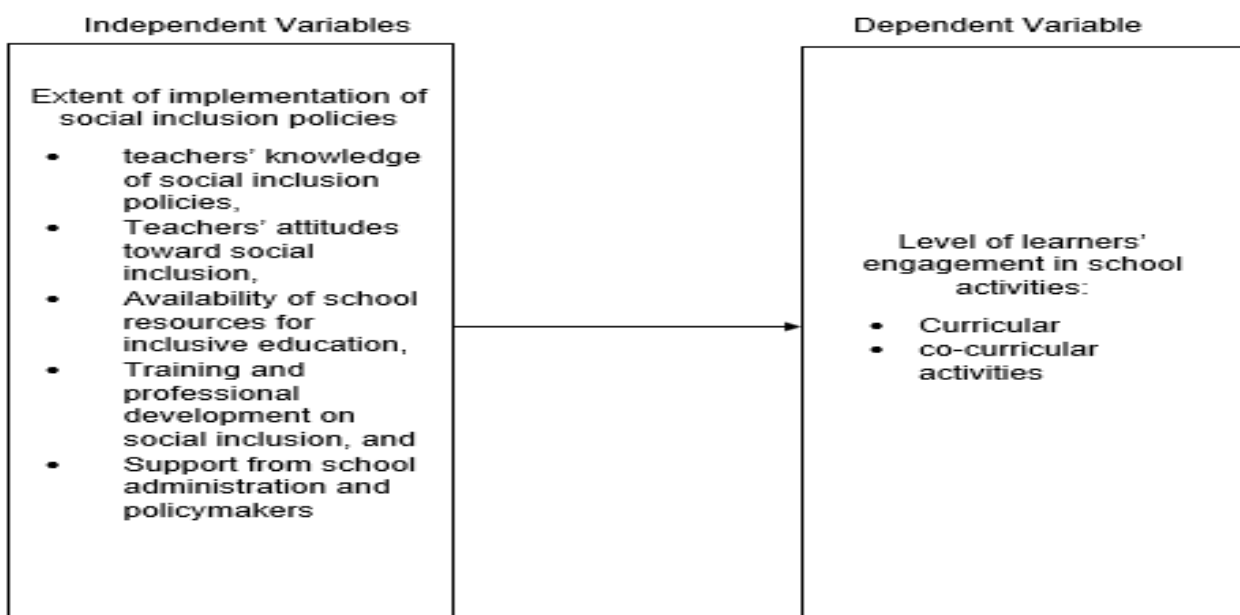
Independent Variables

Extent of implementation of social inclusion policies

- teachers' knowledge of social inclusion policies,
- Teachers' attitudes toward social inclusion,
- Availability of school resources for inclusive education,
- Training and professional development on social inclusion, and
- Support from school administration and policymakers

Dependent Variable

Level of learners' engagement in school activities:

- Curricular
- co-curricular activities